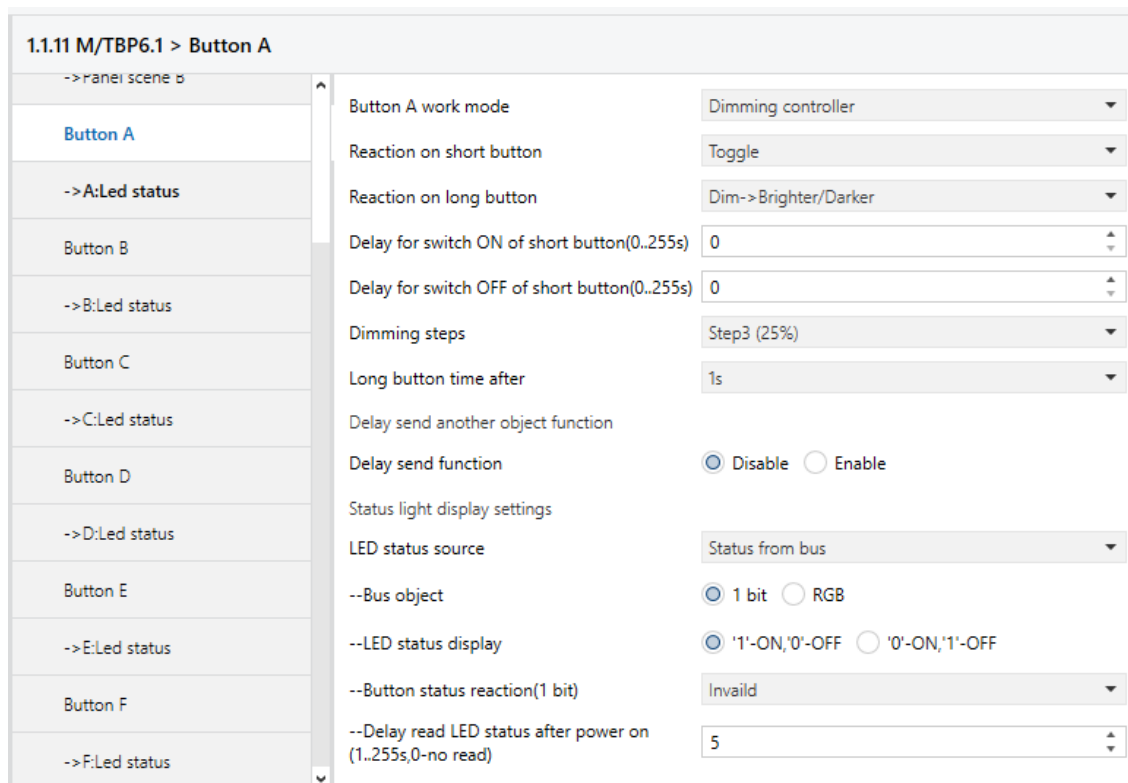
1.1.11 M/TBP6.1 > Button A

->Panel scene B

Button A

->A:Led status

Button B

->B:Led status

Button C

->C:Led status

Button D

->D:Led status

Button E

->E:Led status

Button F

->F:Led status

Button A work mode | Dimming controller

Reaction on short button | Toggle

Reaction on long button | Dim->Brighter/Darker

Delay for switch ON of short button(0..255s) | 0

Delay for switch OFF of short button(0..255s) | 0

Dimming steps | Step3 (25%)

Long button time after | 1s

Delay send another object function

Delay send function | Disable | Enable

Status light display settings

LED status source | Status from bus

--Bus object | 1 bit | RGB

--LED status display | '1'-ON,'0'-OFF | '0'-ON,'1'-OFF

--Button status reaction(1 bit) | Invaild

--Delay read LED status after power on (1..255s,0-no read) | 5